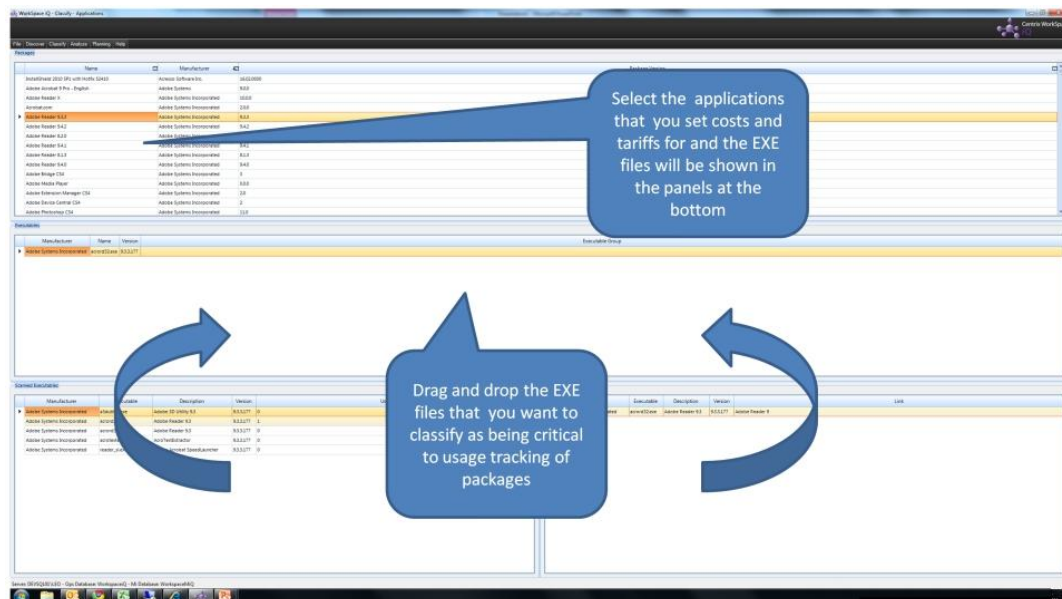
WorkSpace iQ - Classify - Applications

Centrix WorkSp

File Discover Classify Analyse Planning Help

Packages

| Name | Manufacturer | Package Version |
|---|---|---|
| InstallShield 2010 SP1 with Hotfix SDA10 | Acresso Software Inc. | 16.0.0000 |
| Adobe Acrobat 9 Pro - English | Adobe Systems | 9.0.0 |
| Adobe Reader X | Adobe Systems Incorporated | 10.0.0 |
| Acrobat.com | Adobe Systems Incorporated | 2.0.0 |
| Adobe Reader 9.3.3 | Adobe Systems Incorporated | 9.3.3 |
| Adobe Reader 9.4.2 | Adobe Systems Incorporated | 9.4.2 |
| Adobe Reader 9.2.0 | Adobe Systems Incorporated | |
| Adobe Reader 9.4.1 | Adobe Systems Incorporated | 9.4.1 |
| Adobe Reader 8.1.3 | Adobe Systems Incorporated | 8.1.3 |
| Adobe Reader 9.4.0 | Adobe Systems Incorporated | 9.4.0 |
| Adobe Bridge CS4 | Adobe Systems Incorporated | 3 |
| Adobe Media Player | Adobe Systems Incorporated | 3.0.0 |
| Adobe Extension Manager CS4 | Adobe Systems Incorporated | 2.0 |
| Adobe Device Central CS4 | Adobe Systems Incorporated | 2 |
| Adobe Photoshop CS4 | Adobe Systems Incorporated | 11.0 |

Select the applications that you set costs and tariffs for and the EXE files will be shown in the panels at the bottom

Executables

| Manufacturer | Name | Version | Executable Group |
|---|---|---|---|
| Adobe Systems Incorporated | acrord32.exe | 9.3.3.177 | |

Licensed Executables

| Manufacturer | Executable | Description | Version | |
|---|---|---|---|---|
| Adobe Systems Incorporated | a3dutility.exe | Adobe 3D Utility 9.3 | 9.3.3.177 | 0 |
| Adobe Systems Incorporated | acrord32.exe | Adobe Reader 9.3 | 9.3.3.177 | 1 |
| Adobe Systems Incorporated | acrord32info.exe | Adobe Reader 9.3 | 9.3.3.177 | 0 |
| Adobe Systems Incorporated | acrotextextractor.exe | AcroTextExtractor | 9.3.3.177 | 0 |
| Adobe Systems Incorporated | reader_sl.exe | Adobe Acrobat SpeedLauncher | 9.3.3.177 | 0 |

Drag and drop the EXE files that you want to classify as being critical to usage tracking of packages

| Executable | Description | Version | Link |
|---|---|---|---|
| acrord32.exe | Adobe Reader 9.3 | 9.3.3.177 | Adobe Reader 9 |

Server: DEVSQL001\SQ - Ops Database: WorkspaceIQ - MI Database: WorkspaceMIQ